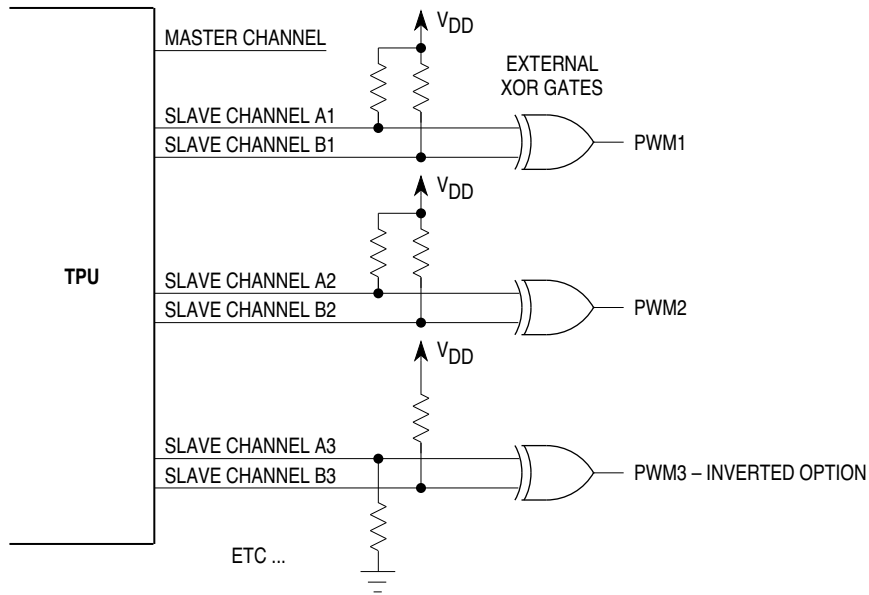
TPU

MASTER CHANNEL

$V_{DD}$

EXTERNAL XOR GATES

SLAVE CHANNEL A1
SLAVE CHANNEL B1

PWM1

$V_{DD}$

SLAVE CHANNEL A2
SLAVE CHANNEL B2

PWM2

$V_{DD}$

SLAVE CHANNEL A3
SLAVE CHANNEL B3

PWM3 – INVERTED OPTION

ETC ...